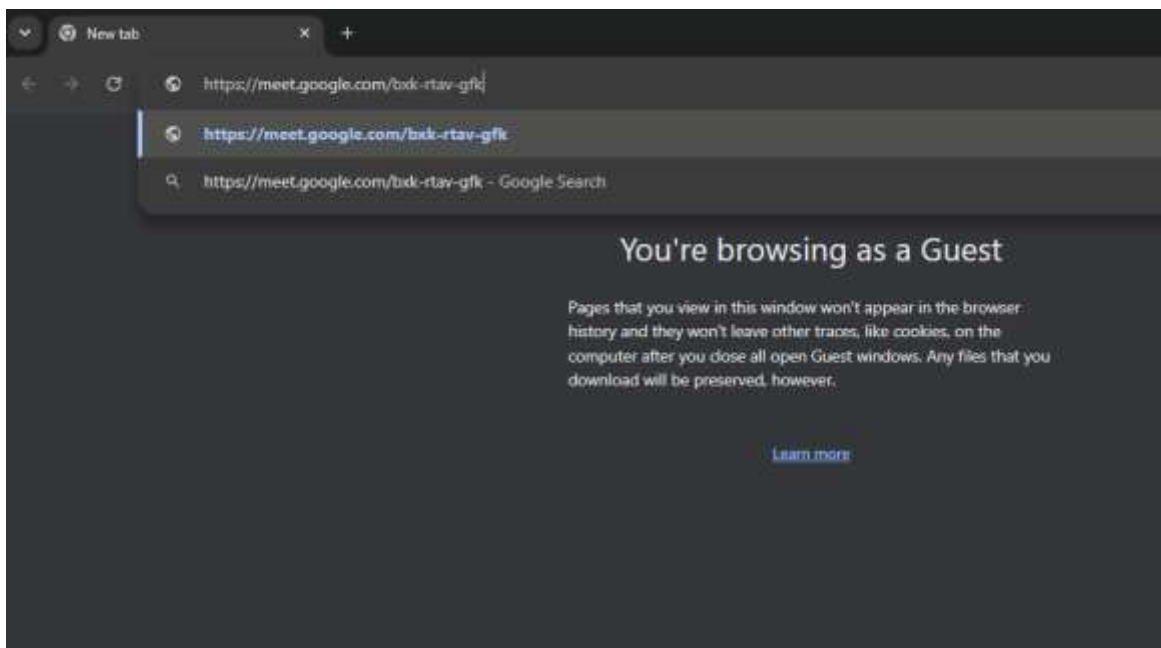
New tab

https://meet.google.com/bxk-rtav-gfk

https://meet.google.com/bxk-rtav-gfk

https://meet.google.com/bxk-rtav-gfk - Google Search

You're browsing as a Guest

Pages that you view in this window won't appear in the browser history and they won't leave other traces, like cookies, on the computer after you close all open Guest windows. Any files that you download will be preserved, however.

Learn more